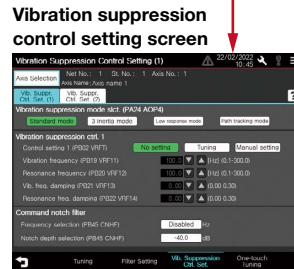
Vibration suppression control setting screen

Vibration Suppression Control Setting (1)

22/02/2022 10:45

Axis Selection Net No.: 1 St. No.: 1 Axis No.: 1
Axis Name: Axis name 1

Vib. Suppr. Ctrl. Set. (1)

Vib. Suppr. Ctrl. Set. (2)

?

Vibration suppression mode slct. (PA24 AOP4)

Standard mode

3 inertia mode

Low response mode

Path tracking mode

Vibration suppression ctrl. 1

Control setting 1 (PB02 VRFT)

No setting

Tuning

Manual setting

Vibration frequency (PB19 VRF11)

100.0 Hz (0.1-300.0)

Resonance frequency (PB20 VRF12)

100.0 Hz (0.1-300.0)

Vib. freq. damping (PB21 VRF13)

0.00 (0.00-0.30)

Resonance freq. damping (PB22 VRF14)

0.00 (0.00-0.30)

Command notch filter

Frequency selection (PB45 CNHF)

Disabled Hz

Notch depth selection (PB45 CNHF)

-40.0 dB

Tuning

Filter Setting

Vib. Suppression Ctrl. Set.

One-touch Tuning